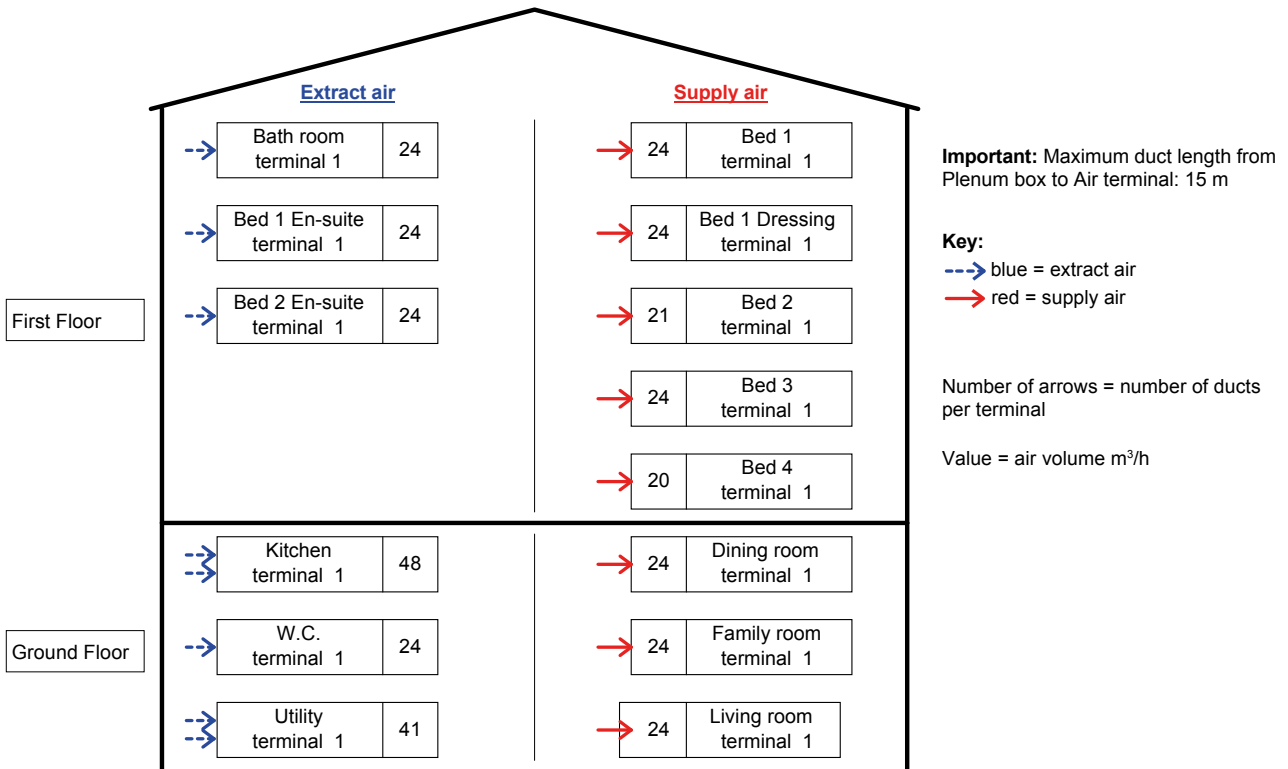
Extract air

Supply air

Bath room terminal 1 | 24

Bed 1 En-suite terminal 1 | 24

Bed 2 En-suite terminal 1 | 24

24 | Bed 1 terminal 1

24 | Bed 1 Dressing terminal 1

21 | Bed 2 terminal 1

24 | Bed 3 terminal 1

20 | Bed 4 terminal 1

First Floor

Kitchen terminal 1 | 48

W.C. terminal 1 | 24

Utility terminal 1 | 41

24 | Dining room terminal 1

24 | Family room terminal 1

24 | Living room terminal 1

Ground Floor

**Important:** Maximum duct length from Plenum box to Air terminal: 15 m

**Key:**
blue = extract air
red = supply air

Number of arrows = number of ducts per terminal

Value = air volume m$^3$/h